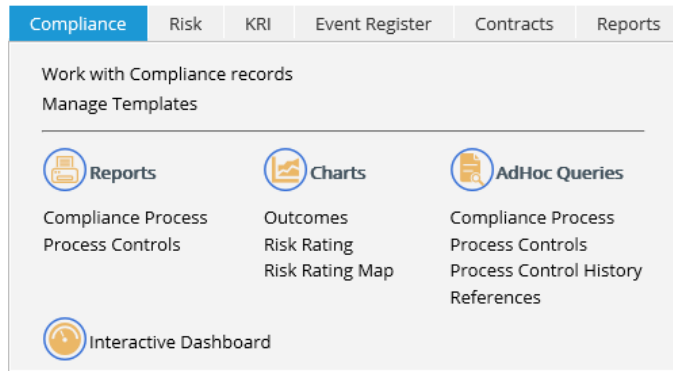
Compliance | Risk | KRI | Event Register | Contracts | Reports

Work with Compliance records
Manage Templates

Reports
Compliance Process
Process Controls

Charts
Outcomes
Risk Rating
Risk Rating Map

AdHoc Queries
Compliance Process
Process Controls
Process Control History
References

Interactive Dashboard